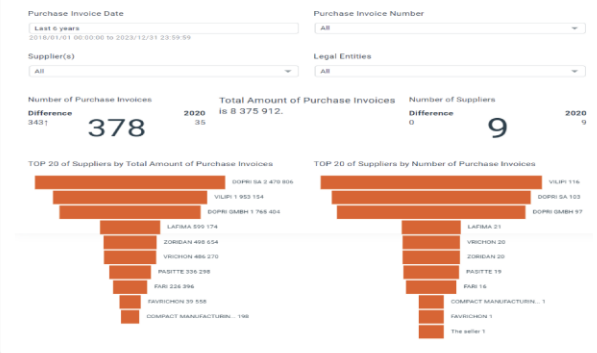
Purchase Invoice Date

Last 6 years

2018/01/01 00:00:00 to 2023/12/31 23:59:59

Purchase Invoice Number

All

Supplier(s)

All

Legal Entities

All

Number of Purchase Invoices

Difference

343↑

378

2020

35

Total Amount of Purchase Invoices is 8 375 912.

Number of Suppliers

Difference

0

9

2020

9

TOP 20 of Suppliers by Total Amount of Purchase Invoices

DOPRI SA 2 470 806

VILIPI 1 953 154

DOPRI GMBH 1 768 404

LAFIMA 595 174

ZORIDAN 498 654

VRICHON 486 270

PASITTE 336 298

FARI 226 396

FAVRICHON 59 558

COMPACT MANUFACTURIN... 198

TOP 20 of Suppliers by Number of Purchase Invoices

VILIPI 116

DOPRI SA 103

DOPRI GMBH 97

LAFIMA 21

VRICHON 20

ZORIDAN 20

PASITTE 19

FARI 16

COMPACT MANUFACTURIN... 1

FAVRICHON 1

The seller 1